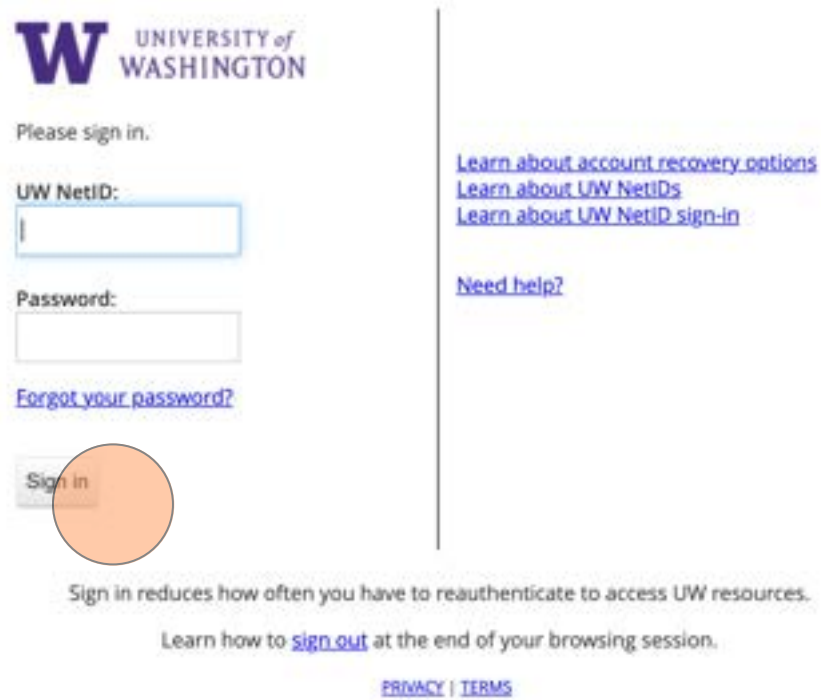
W UNIVERSITY of WASHINGTON

Please sign in.

UW NetID:

Password:

Forgot your password?

Sign in

Learn about account recovery options
Learn about UW NetIDs
Learn about UW NetID sign-in

Need help?

Sign in reduces how often you have to reauthenticate to access UW resources.

Learn how to sign out at the end of your browsing session.

PRIVACY | TERMS